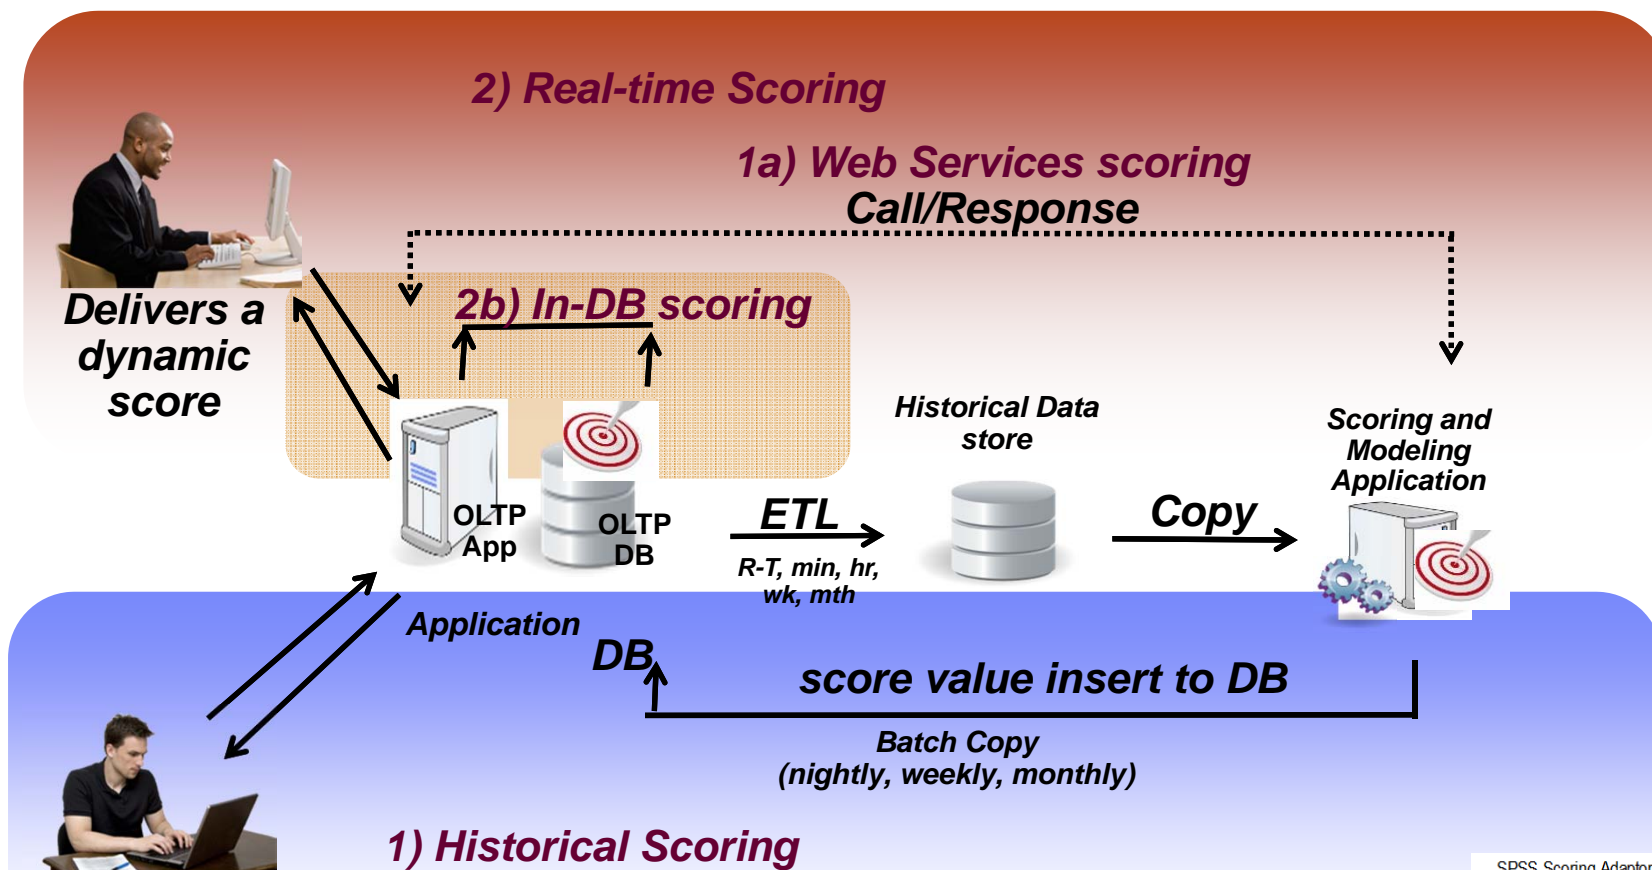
2) Real-time Scoring

1a) Web Services scoring
Call/Response

Delivers a dynamic score

2b) In-DB scoring

OLTP App

OLTP DB

Historical Data store

Scoring and Modeling Application

ETL

R-T, min, hr, wk, mth

Copy

Application

DB

score value insert to DB

Batch Copy
(nightly, weekly, monthly)

1) Historical Scoring

SPSS Scoring Adaptor